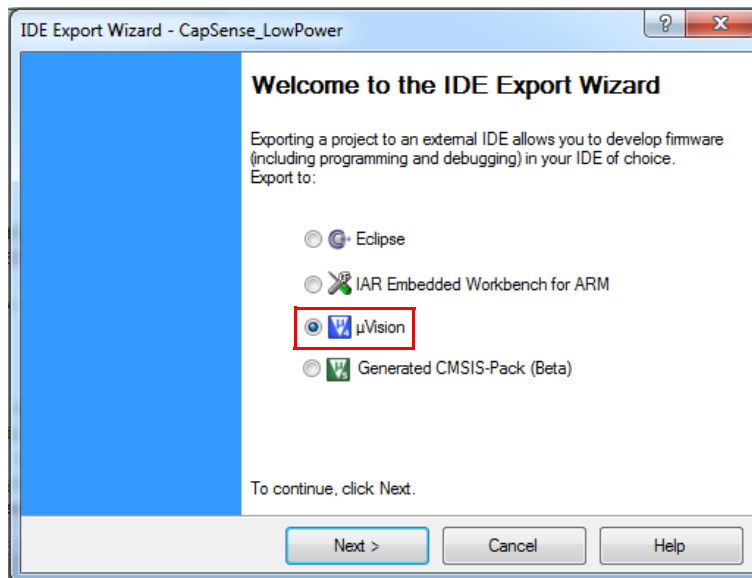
IDE Export Wizard - CapSense_LowPower

?

X

Welcome to the IDE Export Wizard

Exporting a project to an external IDE allows you to develop firmware (including programming and debugging) in your IDE of choice.
Export to:

Eclipse

IAR Embedded Workbench for ARM

µVision

Generated CMSIS-Pack (Beta)

To continue, click Next.

Next >

Cancel

Help